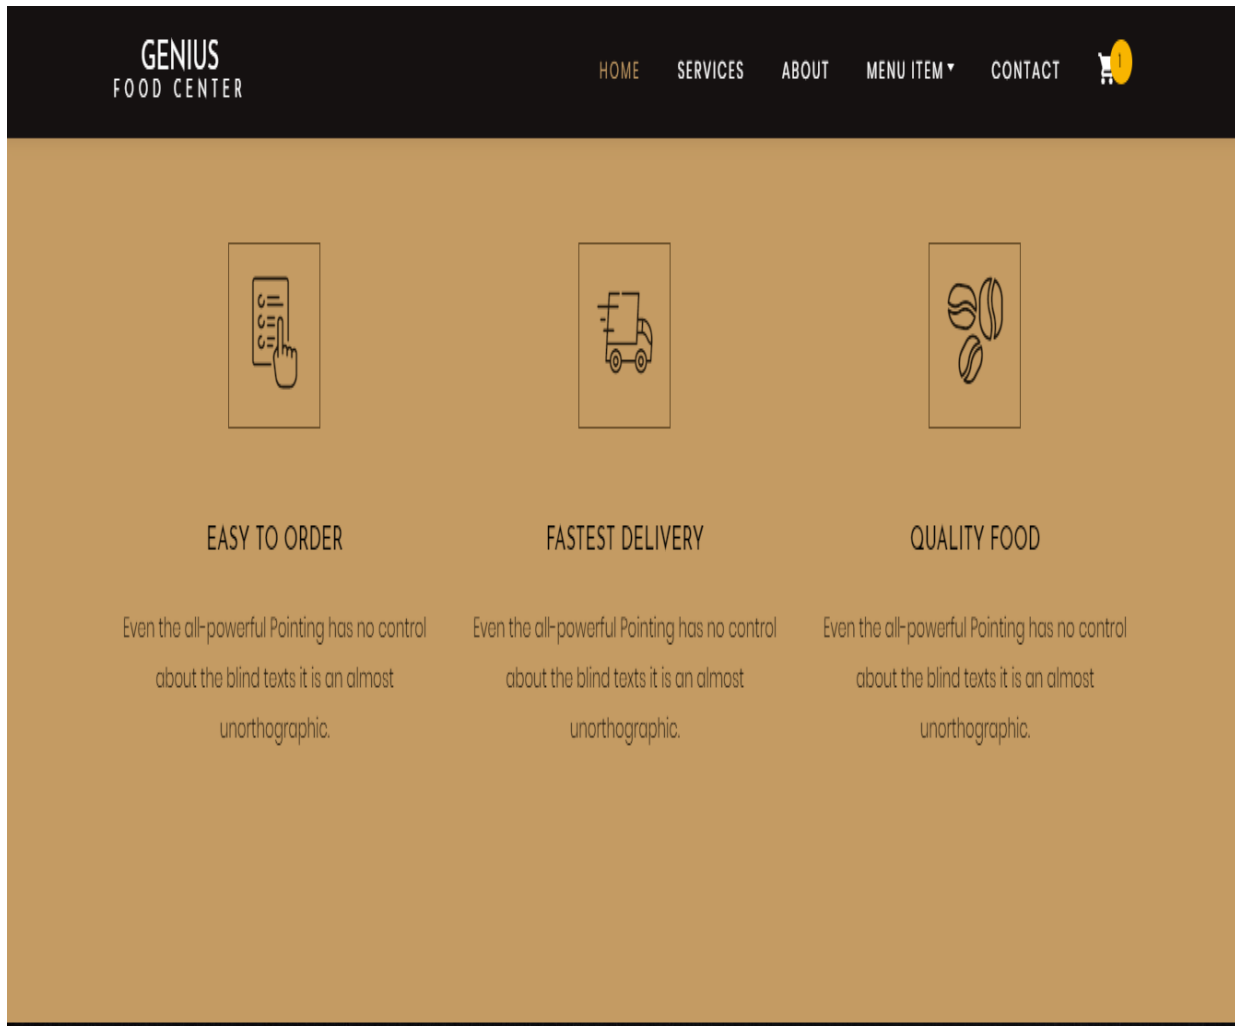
GENIUS
FOOD CENTER

HOME SERVICES ABOUT MENU ITEM CONTACT 1

EASY TO ORDER

Even the all-powerful Pointing has no control about the blind texts it is an almost unorthographic.

FASTEST DELIVERY

Even the all-powerful Pointing has no control about the blind texts it is an almost unorthographic.

QUALITY FOOD

Even the all-powerful Pointing has no control about the blind texts it is an almost unorthographic.